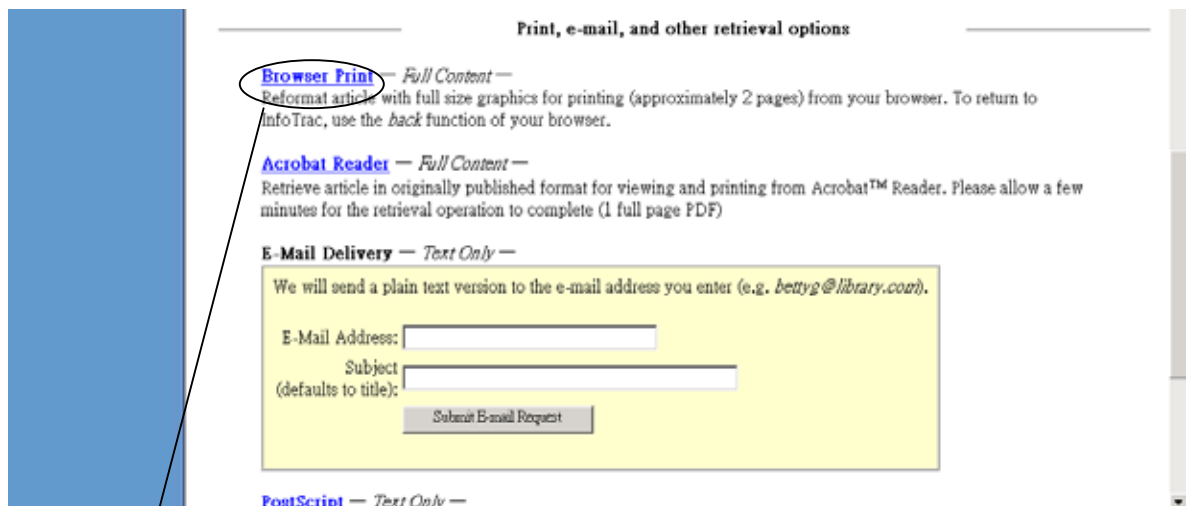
Print, e-mail, and other retrieval options

Browser Print — Full Content —
Reformat article with full size graphics for printing (approximately 2 pages) from your browser. To return to InfoTrac, use the back function of your browser.

Acrobat Reader — Full Content —
Retrieve article in originally published format for viewing and printing from Acrobat™ Reader. Please allow a few minutes for the retrieval operation to complete (1 full page PDF)

E-Mail Delivery — Text Only —

We will send a plain text version to the e-mail address you enter (e.g. bettyg@library.com).

E-Mail Address:

Subject (defaults to title):

Submit E-mail Request

PostScript — Text Only —